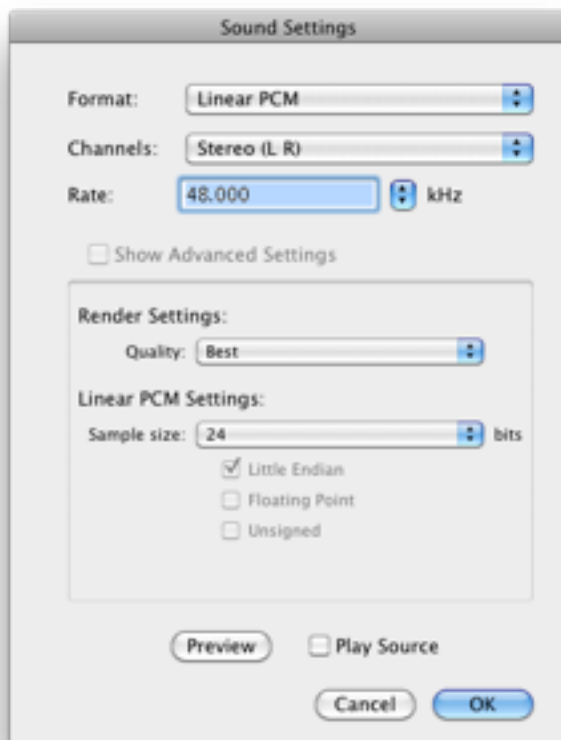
Sound Settings

Format: Linear PCM

Channels: Stereo (L R)

Rate: 48.000 kHz

Show Advanced Settings

Render Settings:

Quality: Best

Linear PCM Settings:

Sample size: 24 bits

Little Endian

Floating Point

Unsigned

Preview

Play Source

Cancel

OK